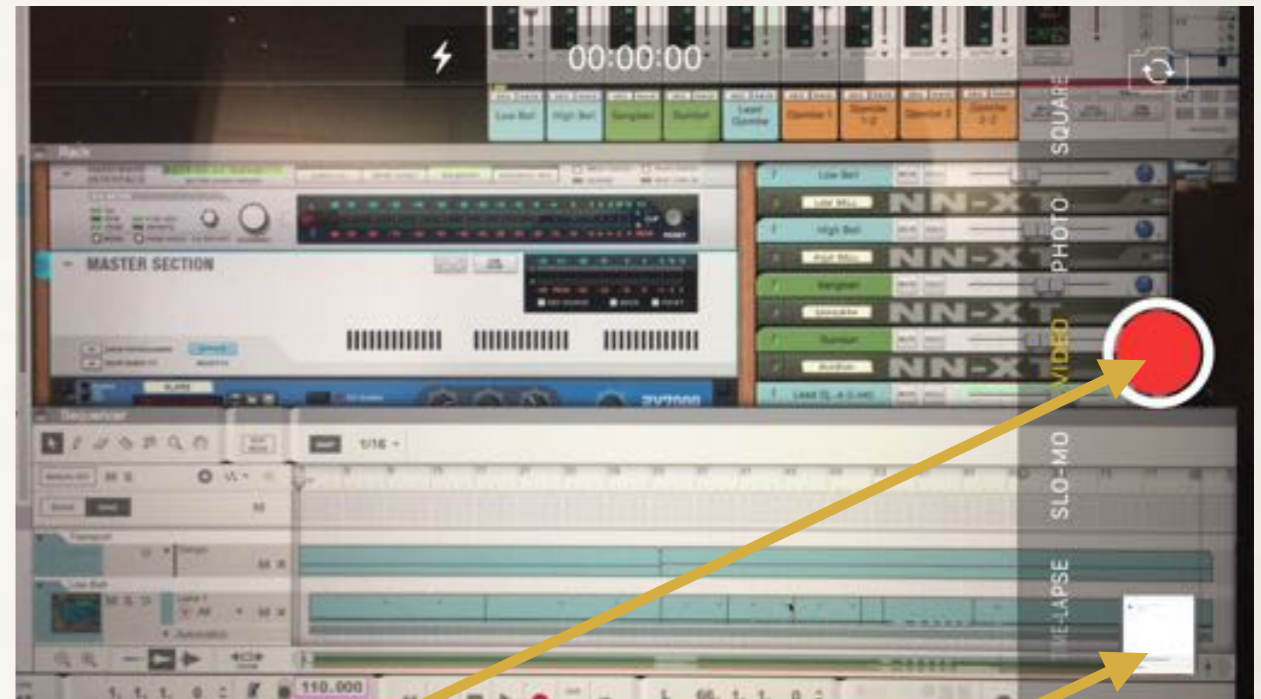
00:00:00

SQUARE
PHOTO
VIDEO
SLO-MO
TIME-LAPSE

Low Bell
High Bell
Sangban
Dundun
Lead Djembe
Djembe 1
Djembe 1-2
Djembe 2
Djembe 2-2

Rack
MASTER SECTION
NN-XT
NN-XT
NN-XT
NN-XT
Low Bell
High Bell
Sangban
Dundun
Lead DL
RV7000

Sequencer
1/16
Transport
Tempo
Low Bell
Automation
110.000